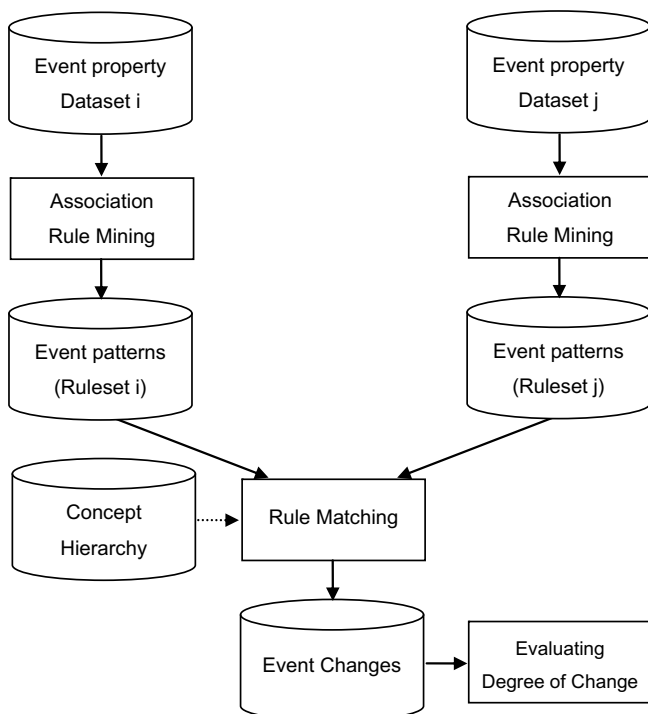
Event property Dataset i

Event property Dataset j

Association Rule Mining

Association Rule Mining

Event patterns (Ruleset i)

Event patterns (Ruleset j)

Concept Hierarchy

Rule Matching

Event Changes

Evaluating Degree of Change